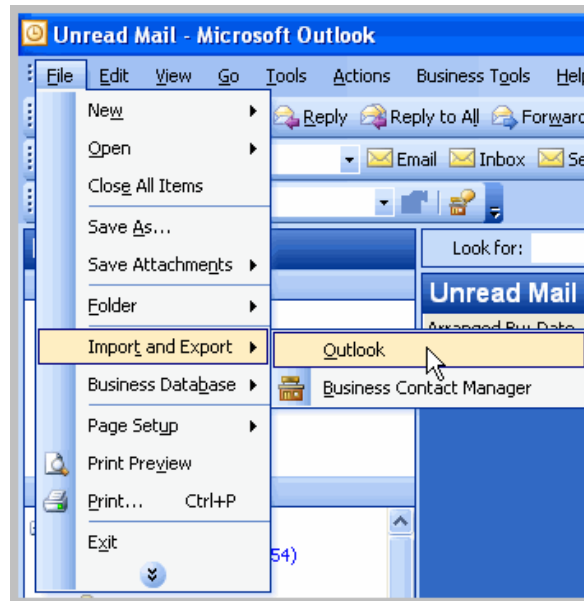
Unread Mail - Microsoft Outlook

File Edit View Go Tools Actions Business Tools Help

Reply Reply to All Forward

Email Inbox Se

Look for:

Unread Mail

Arranged By: Date

New
Open
Close All Items
Save As...
Save Attachments
Folder
Import and Export
Business Database
Page Setup
Print Preview
Print... Ctrl+P
Exit

Outlook
Business Contact Manager

54)